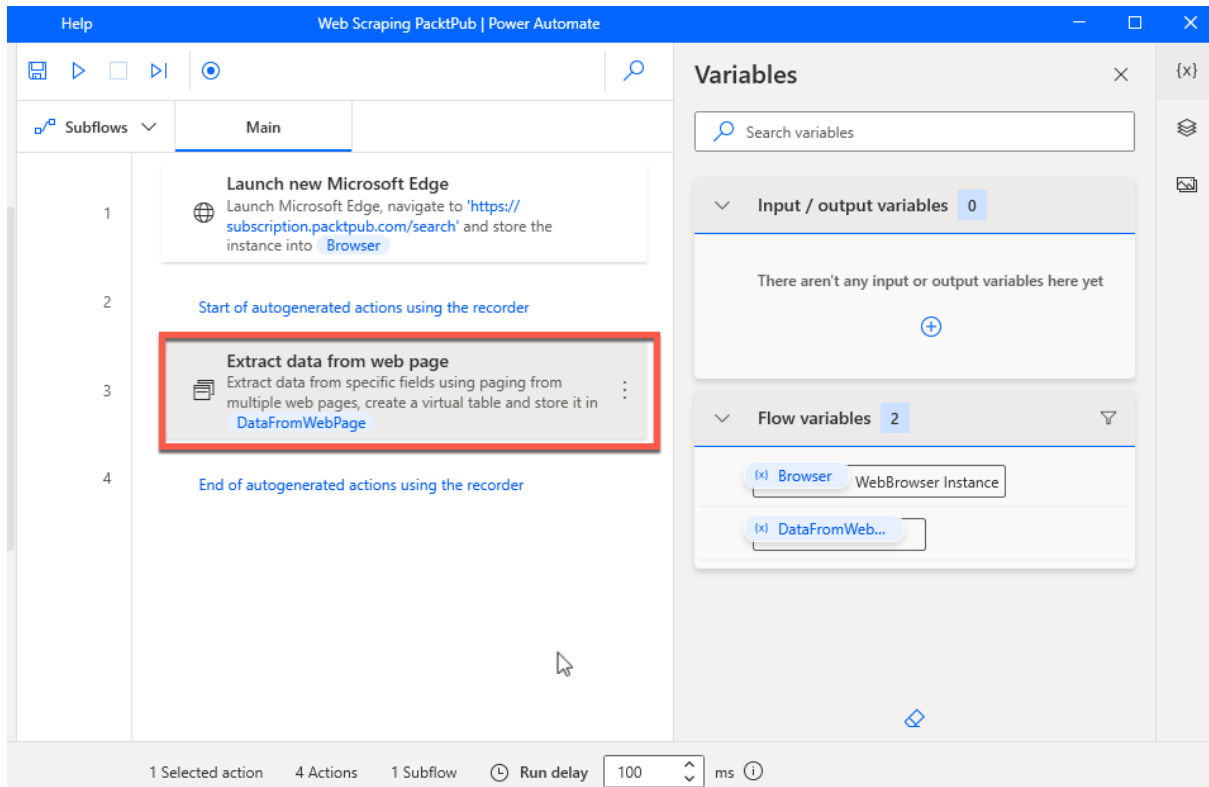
Help

Web Scraping PacktPub | Power Automate

Subflows

Main

1

Launch new Microsoft Edge
Launch Microsoft Edge, navigate to 'https://subscription.packtpub.com/search' and store the instance into Browser

2

Start of autogenerated actions using the recorder

3

Extract data from web page
Extract data from specific fields using paging from multiple web pages, create a virtual table and store it in DataFromWebPage

4

End of autogenerated actions using the recorder

Variables

Search variables

Input / output variables 0

There aren't any input or output variables here yet

Flow variables 2

(x) Browser WebBrowser Instance

(x) DataFromWeb...

{x}

1 Selected action 4 Actions 1 Subflow Run delay 100 ms